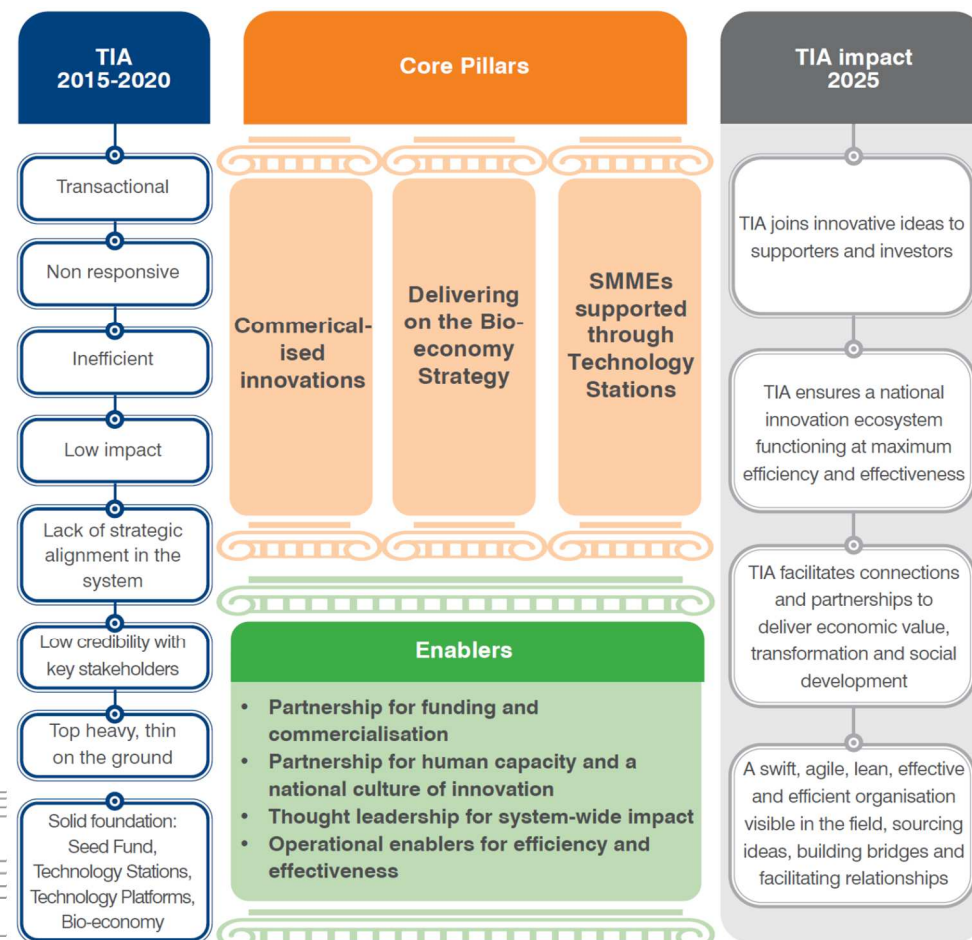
TIA 2015-2020

Transactional

Non responsive

Inefficient

Low impact

Lack of strategic alignment in the system

Low credibility with key stakeholders

Top heavy, thin on the ground

Solid foundation: Seed Fund, Technology Stations, Technology Platforms, Bio-economy

Core Pillars

Commerical-ised innovations

Delivering on the Bio-economy Strategy

SMMEs supported through Technology Stations

Enablers

- Partnership for funding and commercialisation
- Partnership for human capacity and a national culture of innovation
- Thought leadership for system-wide impact
- Operational enablers for efficiency and effectiveness

TIA impact 2025

TIA joins innovative ideas to supporters and investors

TIA ensures a national innovation ecosystem functioning at maximum efficiency and effectiveness

TIA facilitates connections and partnerships to deliver economic value, transformation and social development

A swift, agile, lean, effective and efficient organisation visible in the field, sourcing ideas, building bridges and facilitating relationships